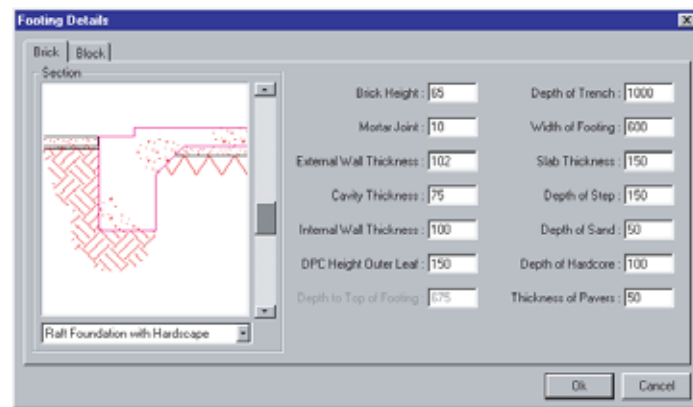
Footing Details

Brick | Block

Section

Brick Height : 65
Mortar Joint : 10
External Wall Thickness : 102
Cavity Thickness : 75
Internal Wall Thickness : 100
DPC Height Outer Leaf : 150
Depth to Top of Footing : 675

Depth of Trench : 1000
Width of Footing : 600
Slab Thickness : 150
Depth of Step : 150
Depth of Sand : 50
Depth of Hardcore : 100
Thickness of Pavers : 50

Raft Foundation with Hardscape

Ok
Cancel